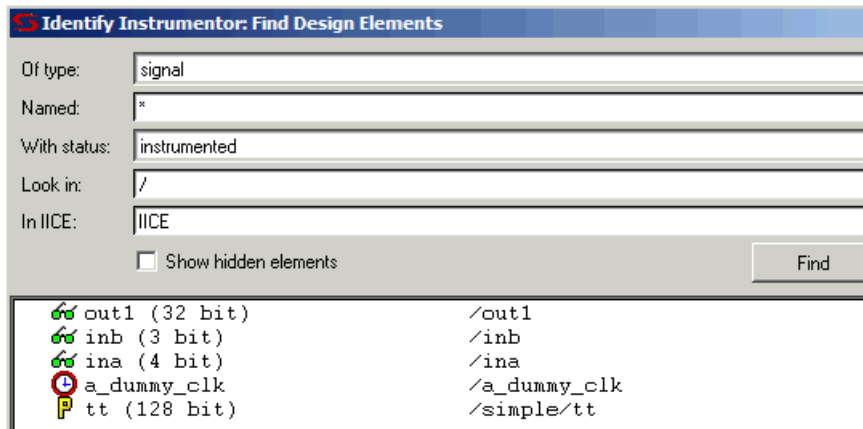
Identify Instrumentor: Find Design Elements

Of type: signal
Named: *
With status: instrumented
Look in: /
In IICE: IICE

Show hidden elements

Find

| | |
|---|---|
| out1 (32 bit) | /out1 |
| inb (3 bit) | /inb |
| ina (4 bit) | /ina |
| a_dummy_clk | /a_dummy_clk |
| tt (128 bit) | /simple/tt |